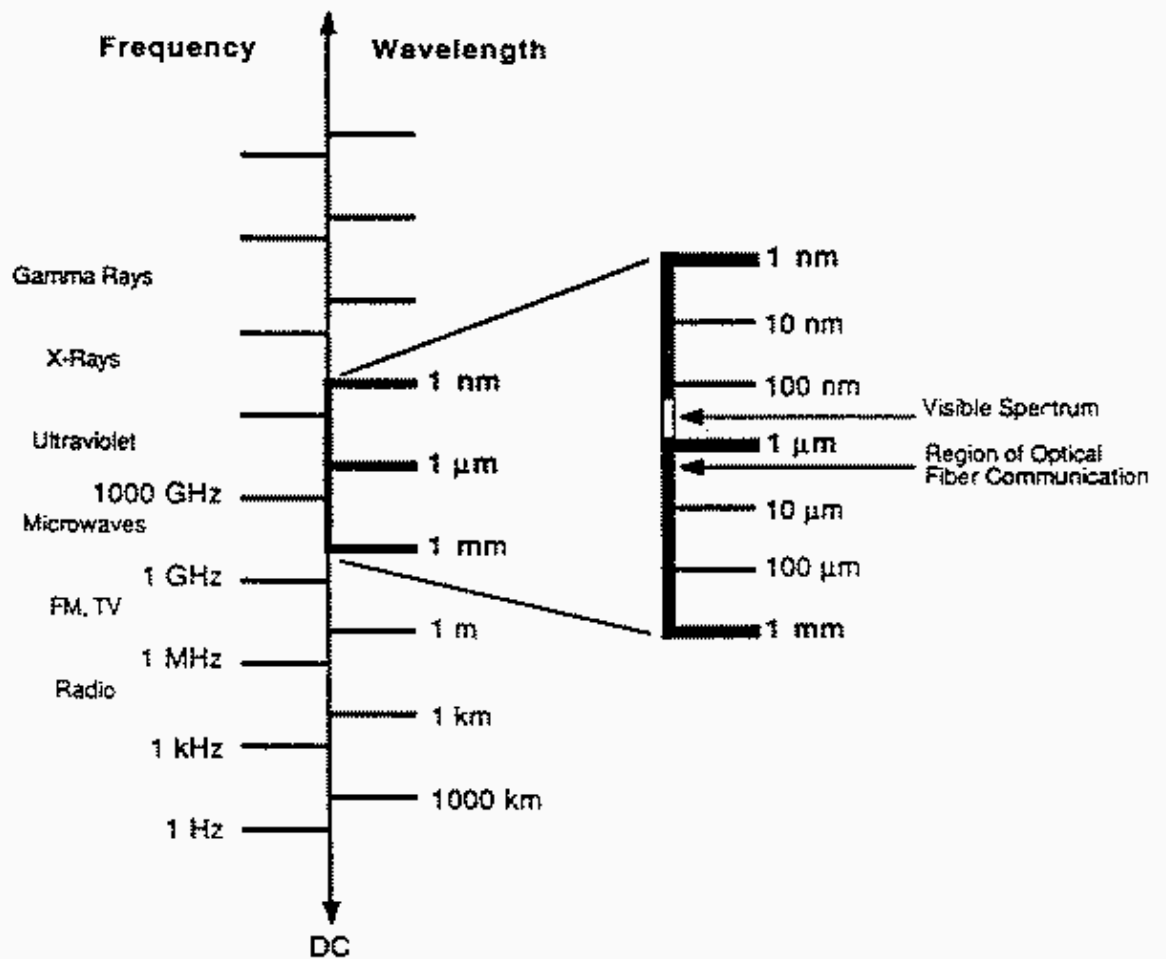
Frequency

Wavelength

Gamma Rays

X-Rays

Ultraviolet

1000 GHz

Microwaves

1 GHz

FM, TV

1 MHz

Radio

1 kHz

1 Hz

DC

1 nm

1 μm

1 mm

1 m

1 km

1000 km

1 nm

10 nm

100 nm

Visible Spectrum

1 μm

Region of Optical Fiber Communication

10 μm

100 μm

1 mm